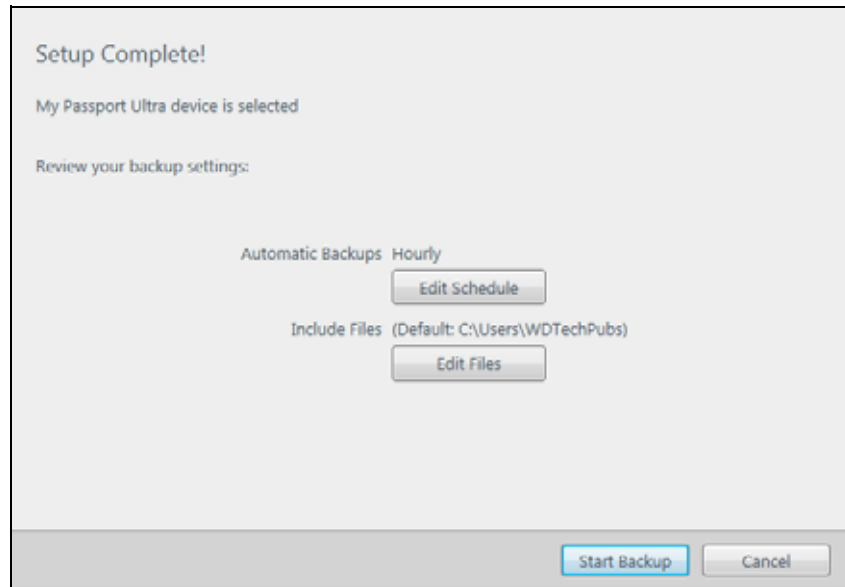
Setup Complete!

My Passport Ultra device is selected

Review your backup settings:

Automatic Backups Hourly

Edit Schedule

Include Files (Default: C:\Users\WDTechPubs)

Edit Files

Start Backup

Cancel